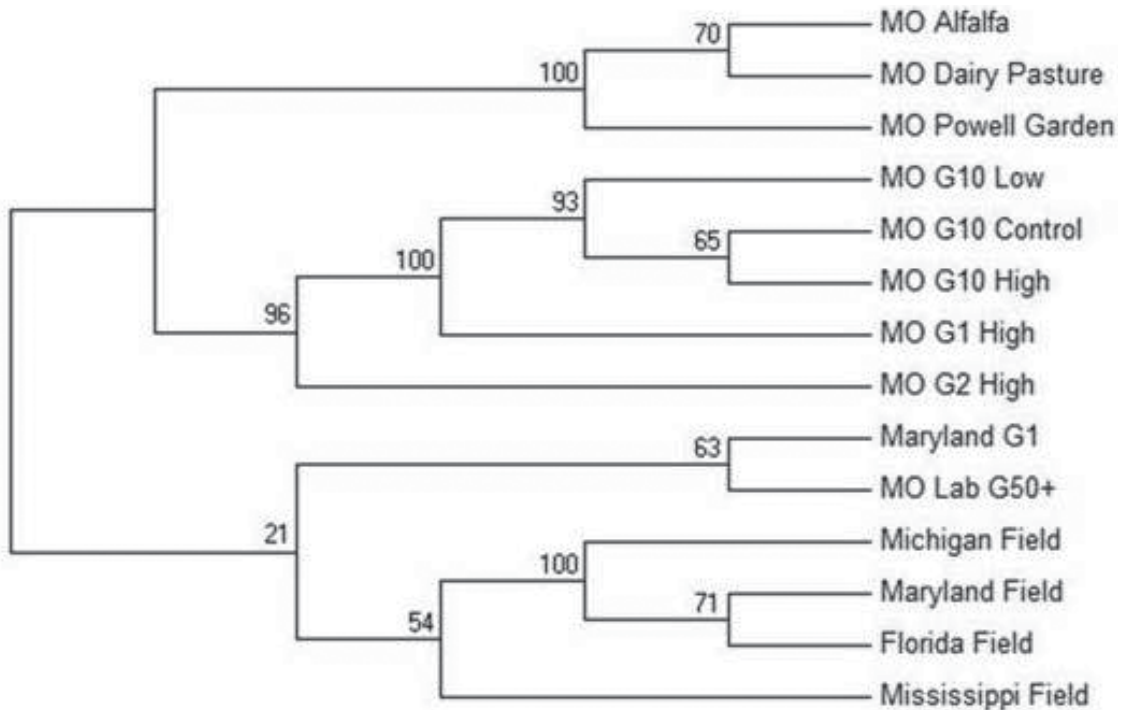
70
100
MO Alfalfa
MO Dairy Pasture
MO Powell Garden
93
MO G10 Low
100
65
MO G10 Control
MO G10 High
96
MO G1 High
MO G2 High
63
Maryland G1
MO Lab G50+
21
100
Michigan Field
71
Maryland Field
54
Florida Field
Mississippi Field